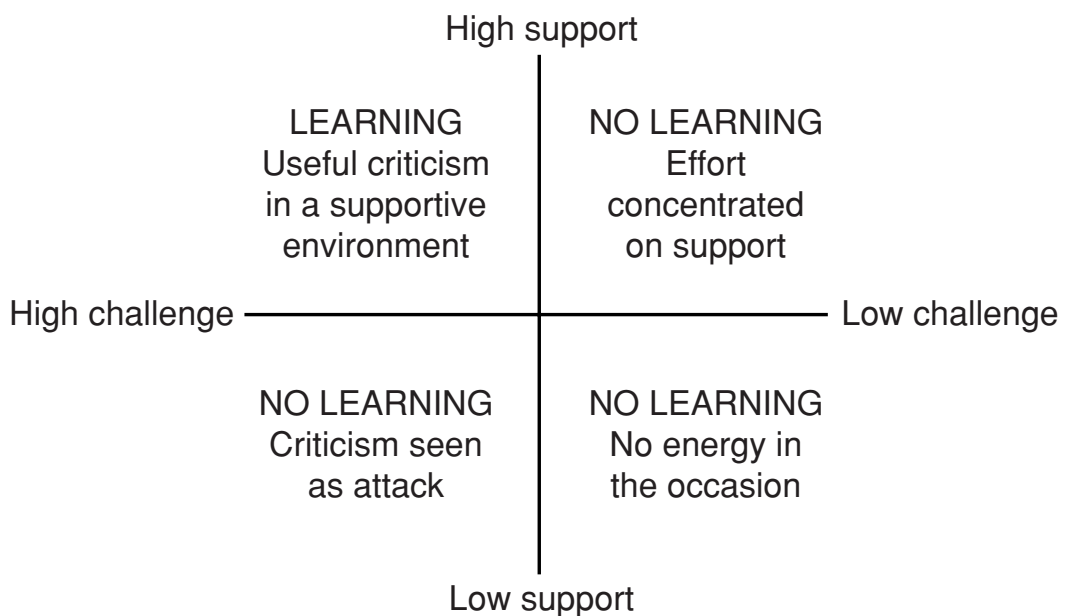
High support

LEARNING
Useful criticism in a supportive environment

NO LEARNING
Effort concentrated on support

High challenge

Low challenge

NO LEARNING
Criticism seen as attack

NO LEARNING
No energy in the occasion

Low support